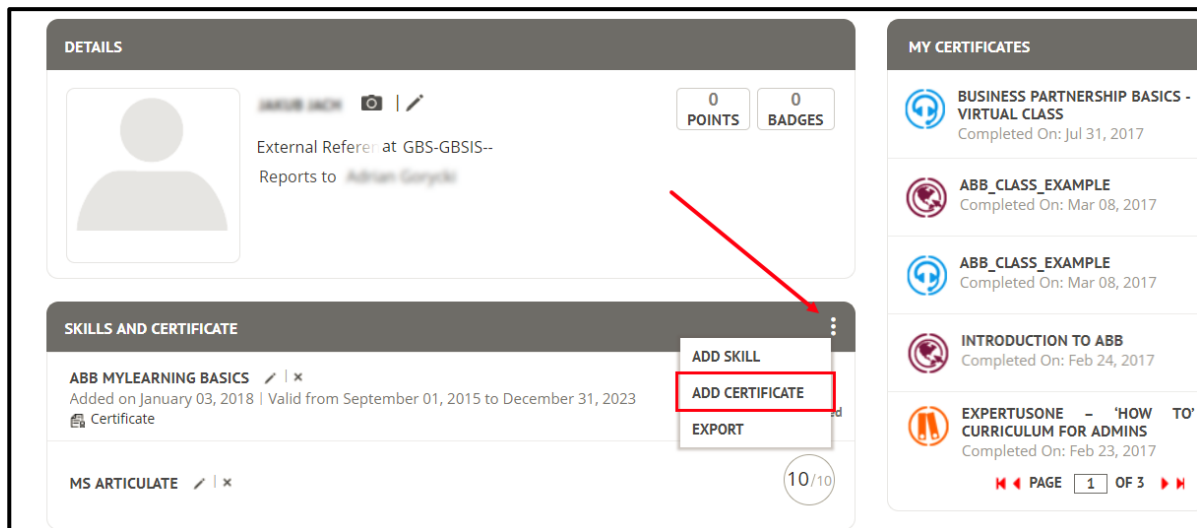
DETAILS

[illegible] |

0 POINTS

0 BADGES

External Refere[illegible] at GBS-GBSIS--

Reports to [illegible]

SKILLS AND CERTIFICATE

ABB MYLEARNING BASICS |

Added on January 03, 2018 | Valid from September 01, 2015 to December 31, 2023

Certificate

MS ARTICULATE |

10/10

ADD SKILL

ADD CERTIFICATE

EXPORT

MY CERTIFICATES

BUSINESS PARTNERSHIP BASICS - VIRTUAL CLASS
Completed On: Jul 31, 2017

ABB_CLASS_EXAMPLE
Completed On: Mar 08, 2017

ABB_CLASS_EXAMPLE
Completed On: Mar 08, 2017

INTRODUCTION TO ABB
Completed On: Feb 24, 2017

EXPERTUSONE – 'HOW TO' CURRICULUM FOR ADMINS
Completed On: Feb 23, 2017

PAGE 1 OF 3